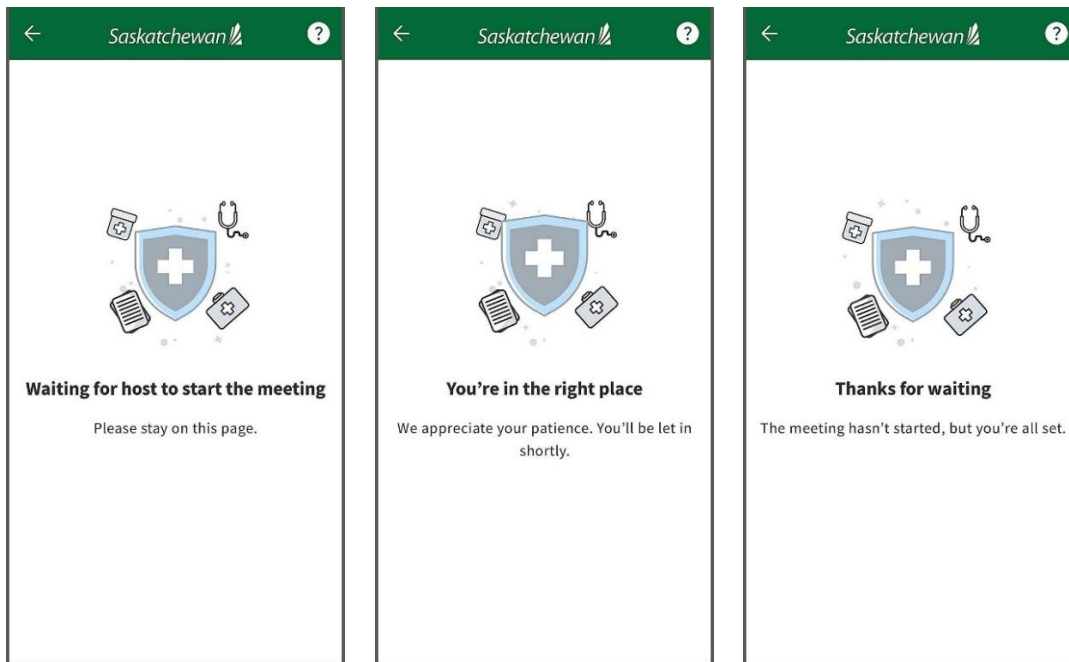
←
Saskatchewan
?

Waiting for host to start the meeting

Please stay on this page.

←
Saskatchewan
?

You’re in the right place

We appreciate your patience. You’ll be let in shortly.

←
Saskatchewan
?

Thanks for waiting

The meeting hasn’t started, but you’re all set.